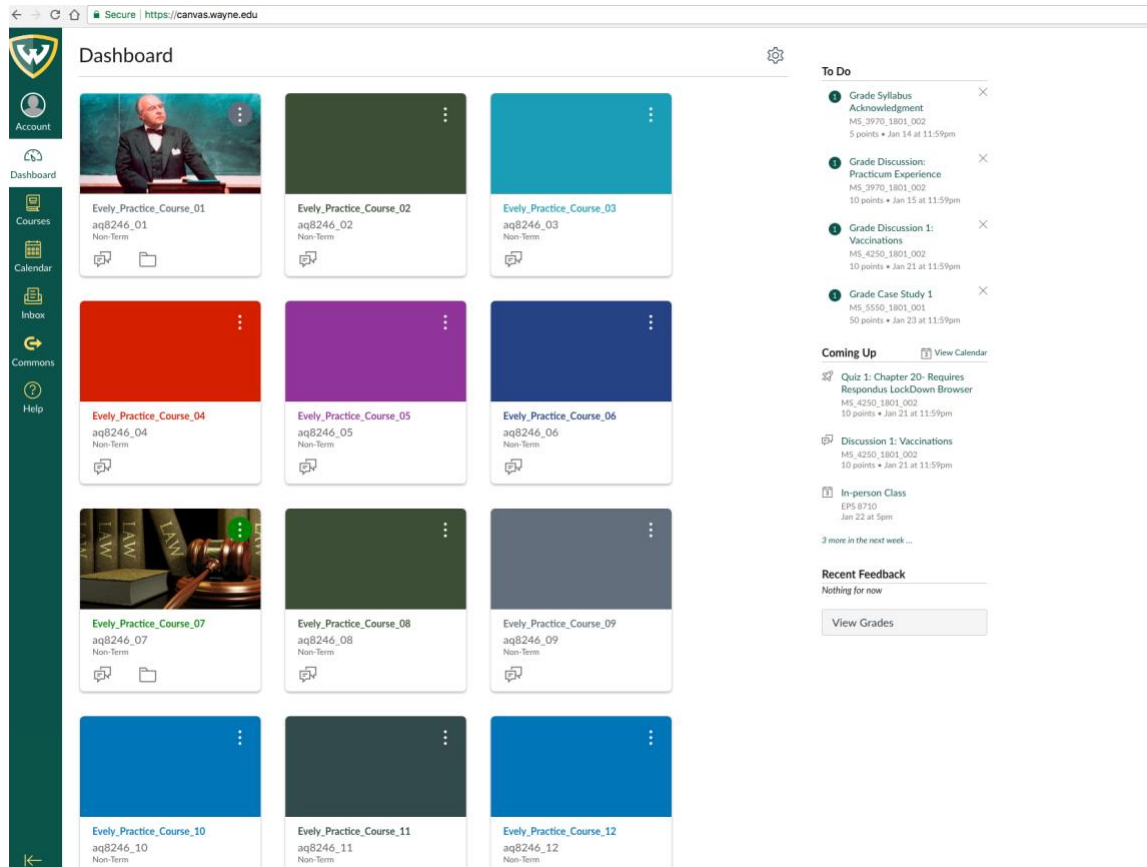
Secure | https://canvas.wayne.edu

Account
Dashboard
Courses
Calendar
Inbox
Commons
Help

Dashboard

Evely_Practice_Course_01
aq8246_01
Non-Term

Evely_Practice_Course_02
aq8246_02
Non-Term

Evely_Practice_Course_03
aq8246_03
Non-Term

Evely_Practice_Course_04
aq8246_04
Non-Term

Evely_Practice_Course_05
aq8246_05
Non-Term

Evely_Practice_Course_06
aq8246_06
Non-Term

LAW LAW LAW

Evely_Practice_Course_07
aq8246_07
Non-Term

Evely_Practice_Course_08
aq8246_08
Non-Term

Evely_Practice_Course_09
aq8246_09
Non-Term

Evely_Practice_Course_10
aq8246_10
Non-Term

Evely_Practice_Course_11
aq8246_11
Non-Term

Evely_Practice_Course_12
aq8246_12
Non-Term

To Do

Grade Syllabus Acknowledgment
MS_3970_1801_002
5 points • Jan 14 at 11:59pm

Grade Discussion: Practicum Experience
MS_3970_1801_002
10 points • Jan 15 at 11:59pm

Grade Discussion 1: Vaccinations
MS_4250_1801_002
10 points • Jan 21 at 11:59pm

Grade Case Study 1
MS_5550_1801_001
50 points • Jan 23 at 11:59pm

Coming Up
View Calendar

Quiz 1: Chapter 20- Requires Respondus LockDown Browser
MS_4250_1801_002
10 points • Jan 21 at 11:59pm

Discussion 1: Vaccinations
MS_4250_1801_002
10 points • Jan 21 at 11:59pm

In-person Class
EPS 8710
Jan 22 at 5pm

3 more in the next week ...

Recent Feedback
Nothing for now

View Grades